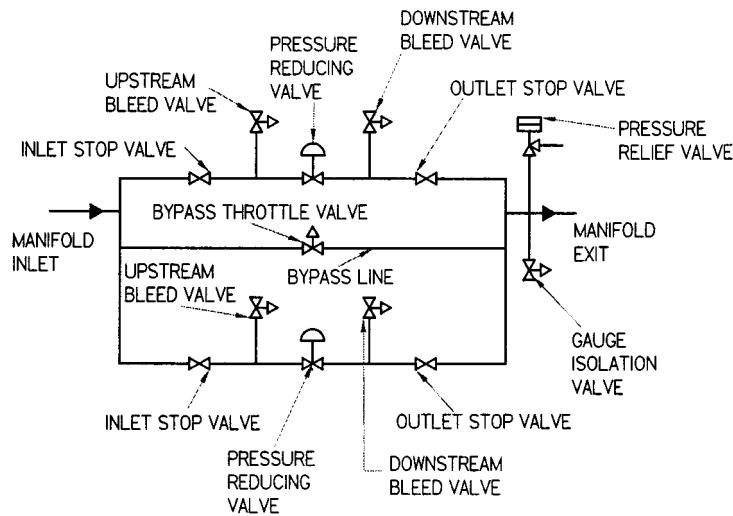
DOWNSTREAM BLEED VALVE

PRESSURE REDUCING VALVE

UPSTREAM BLEED VALVE

OUTLET STOP VALVE

INLET STOP VALVE

PRESSURE RELIEF VALVE

BYPASS THROTTLE VALVE

MANIFOLD INLET

MANIFOLD EXIT

UPSTREAM BLEED VALVE

BYPASS LINE

GAUGE ISOLATION VALVE

INLET STOP VALVE

OUTLET STOP VALVE

PRESSURE REDUCING VALVE

DOWNSTREAM BLEED VALVE